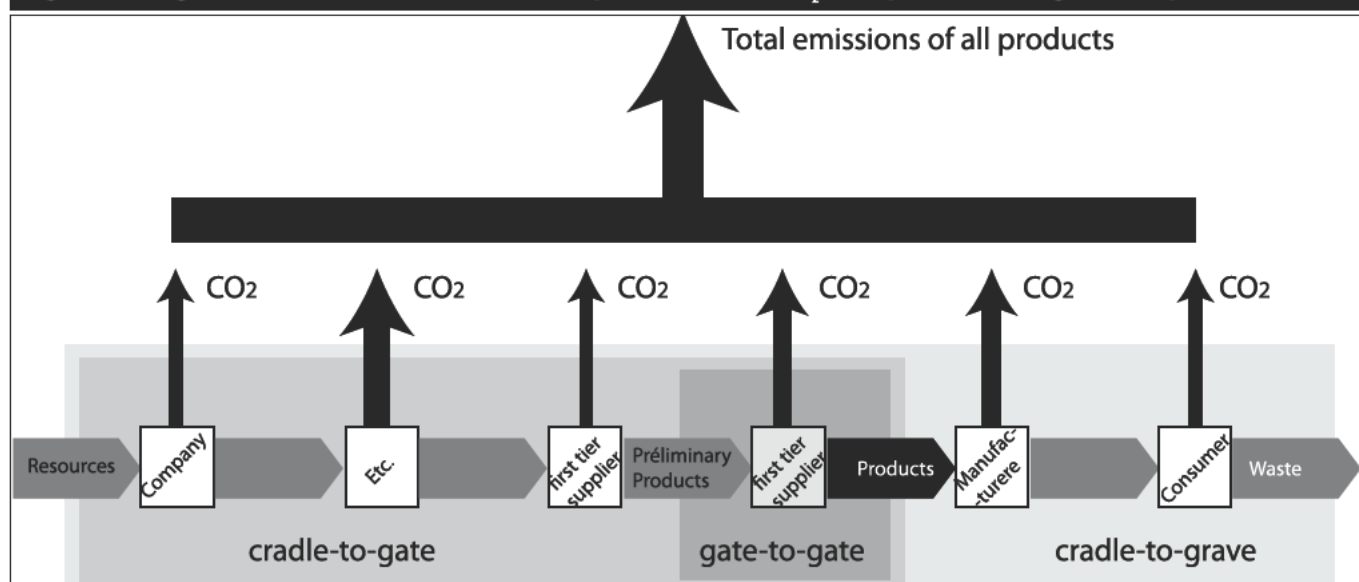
Total emissions of all products

$CO_2$ $CO_2$ $CO_2$ $CO_2$ $CO_2$ $CO_2$

Resources Company Etc. first tier supplier Préliminary Products first tier supplier Products Manufac-turere Consumer Waste

cradle-to-gate gate-to-gate cradle-to-grave